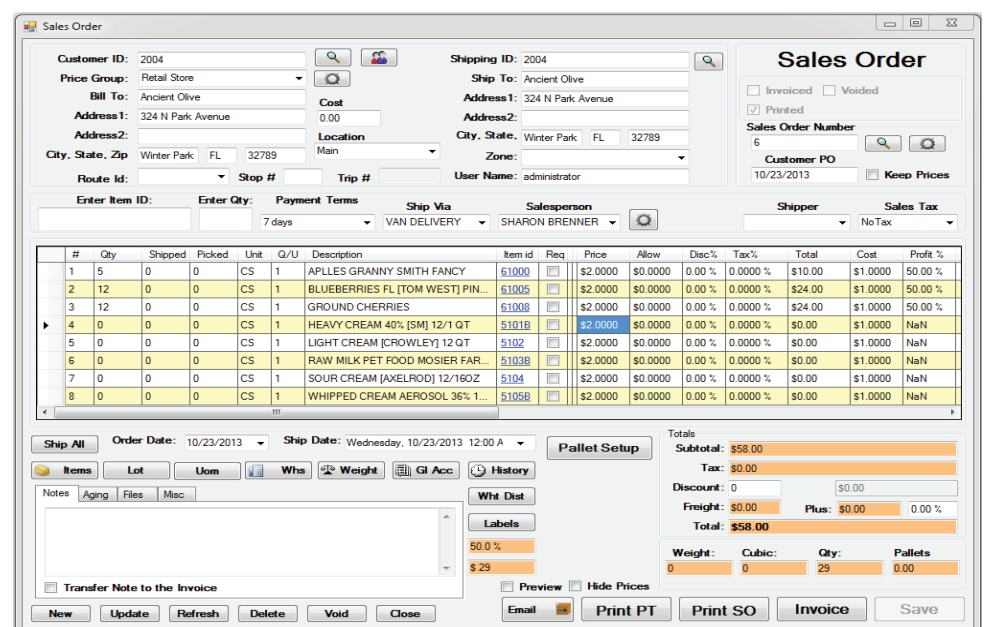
Sales Order

Customer ID: 2004
Price Group: Retail Store
Bill To: Ancient Olive
Address1: 324 N Park Avenue
Address2:
City, State, Zip Winter Park FL 32789
Route Id:
Cost 0.00
Location Main
Stop #
Trip #

Shipping ID: 2004
Ship To: Ancient Olive
Address1: 324 N Park Avenue
Address2:
City, State, Winter Park FL 32789
Zone:
User Name: administrator

Sales Order
Invoiced Voided
Printed
Sales Order Number
6
Customer PO
10/23/2013
Keep Prices

Enter Item ID:
Enter Qty:
Payment Terms 7 days
Ship Via VAN DELIVERY
Salesperson SHARON BRENNER
Shipper
Sales Tax NoTax

| # | Qty | Shipped | Picked | Unit | Q/U | Description | Item id | Req | Price | Allow | Disc% | Tax% | Total | Cost | Profit % |
|---|---|---|---|---|---|---|---|---|---|---|---|---|---|---|---|
| 1 | 5 | 0 | 0 | CS | 1 | APLLES GRANNY SMITH FANCY | 61000 | | $2.0000 | $0.0000 | 0.00 % | 0.0000 % | $10.00 | $1.0000 | 50.00 % |
| 2 | 12 | 0 | 0 | CS | 1 | BLUEBERRIES FL [TOM WEST] PIN... | 61005 | | $2.0000 | $0.0000 | 0.00 % | 0.0000 % | $24.00 | $1.0000 | 50.00 % |
| 3 | 12 | 0 | 0 | CS | 1 | GROUND CHERRIES | 61008 | | $2.0000 | $0.0000 | 0.00 % | 0.0000 % | $24.00 | $1.0000 | 50.00 % |
| 4 | 0 | 0 | 0 | CS | 1 | HEAVY CREAM 40% [SM] 12/1 QT | 5101B | | $2.0000 | $0.0000 | 0.00 % | 0.0000 % | $0.00 | $1.0000 | NaN |
| 5 | 0 | 0 | 0 | CS | 1 | LIGHT CREAM [CROWLEY] 12 QT | 5102 | | $2.0000 | $0.0000 | 0.00 % | 0.0000 % | $0.00 | $1.0000 | NaN |
| 6 | 0 | 0 | 0 | CS | 1 | RAW MILK PET FOOD MOSIER FAR... | 5103B | | $2.0000 | $0.0000 | 0.00 % | 0.0000 % | $0.00 | $1.0000 | NaN |
| 7 | 0 | 0 | 0 | CS | 1 | SOUR CREAM [AXELROD] 12/16OZ | 5104 | | $2.0000 | $0.0000 | 0.00 % | 0.0000 % | $0.00 | $1.0000 | NaN |
| 8 | 0 | 0 | 0 | CS | 1 | WHIPPED CREAM AEROSOL 36% 1... | 5105B | | $2.0000 | $0.0000 | 0.00 % | 0.0000 % | $0.00 | $1.0000 | NaN |

Ship All
Order Date: 10/23/2013
Ship Date: Wednesday, 10/23/2013 12:00 A
Pallet Setup
Items Lot Uom Whs Weight Gl Acc History
Notes Aging Files Misc
Wht Dist
Labels
50.0 %
$ 29
Transfer Note to the Invoice
Preview Hide Prices

Totals
Subtotal: $58.00
Tax: $0.00
Discount: 0 $0.00
Freight: $0.00 Plus: $0.00 0.00 %
Total: $58.00
Weight: 0 Cubic: 0 Qty: 29 Pallets 0.00

New Update Refresh Delete Void Close
Email Print PT Print SO Invoice Save